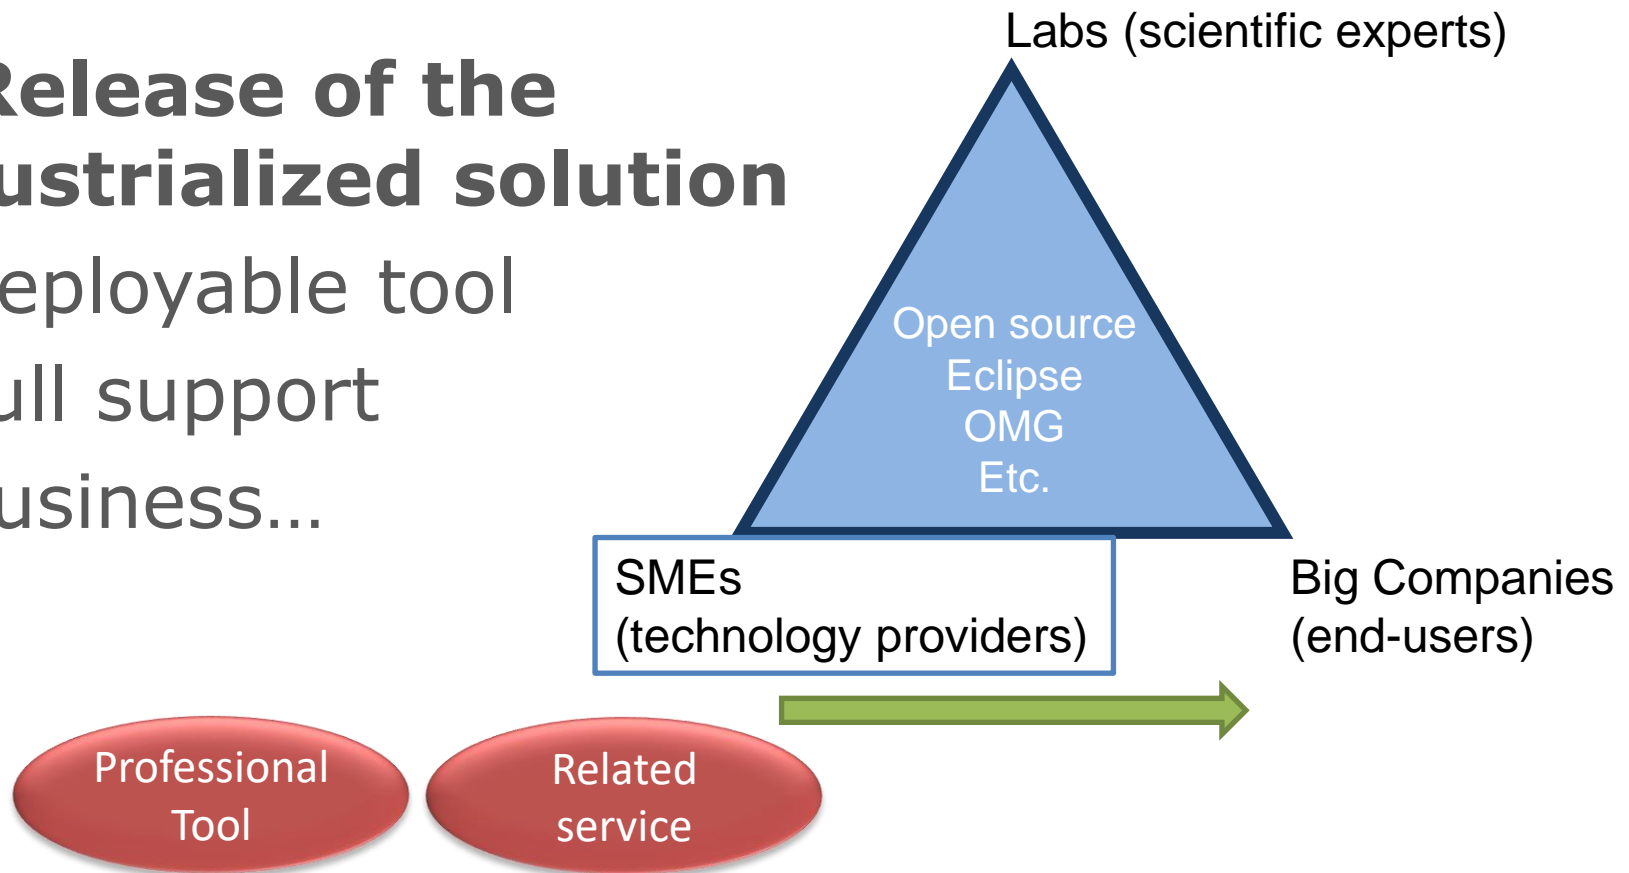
Release of the
ustrialized solution
eployable tool
ull support
usiness…

Labs (scientific experts)

Open source
Eclipse
OMG
Etc.

SMEs
(technology providers)

Big Companies
(end-users)

Professional Tool

Related service